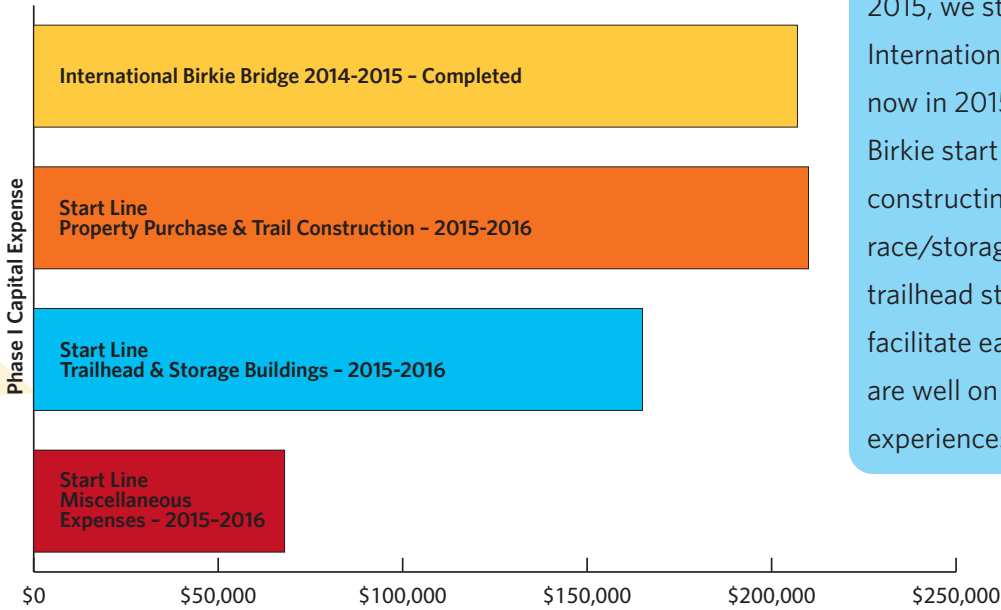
Phase I Capital Expense

International Birkie Bridge 2014-2015 – Completed

Start Line
Property Purchase & Trail Construction – 2015-2016

Start Line
Trailhead & Storage Buildings – 2015-2016

Start Line
Miscellaneous Expenses – 2015–2016

$0
$50,000
$100,000
$150,000
$200,000
$250,000

2015, we st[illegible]
International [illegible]
now in 201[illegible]
Birkie start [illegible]
constructin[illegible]
race/storag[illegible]
trailhead st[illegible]
facilitate ea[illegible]
are well on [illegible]
experience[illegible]